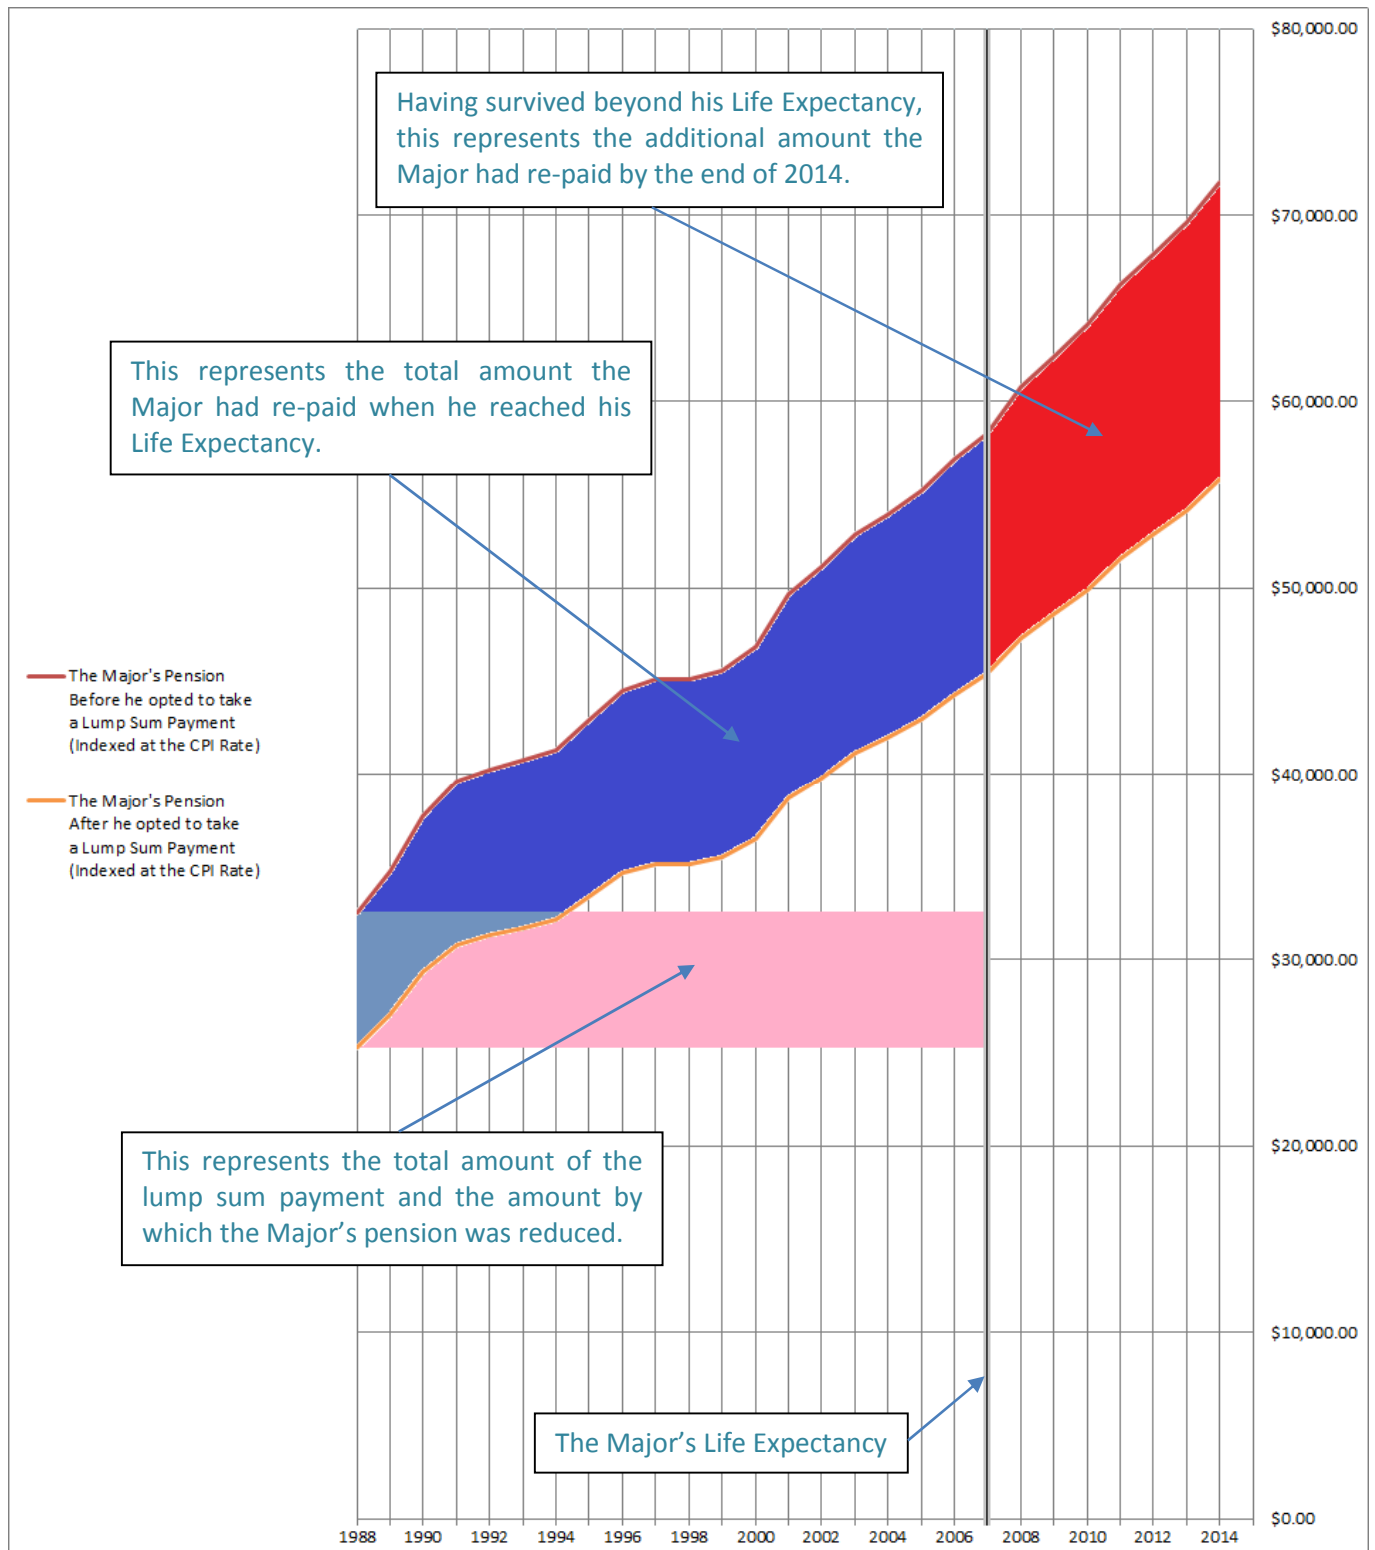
Having survived beyond his Life Expectancy, this represents the additional amount the Major had re-paid by the end of 2014.

This represents the total amount the Major had re-paid when he reached his Life Expectancy.

The Major's Pension Before he opted to take a Lump Sum Payment (Indexed at the CPI Rate)

The Major's Pension After he opted to take a Lump Sum Payment (Indexed at the CPI Rate)

This represents the total amount of the lump sum payment and the amount by which the Major's pension was reduced.

The Major's Life Expectancy

$80,000.00
$70,000.00
$60,000.00
$50,000.00
$40,000.00
$30,000.00
$20,000.00
$10,000.00
$0.00

1988 1990 1992 1994 1996 1998 2000 2002 2004 2006 2008 2010 2012 2014